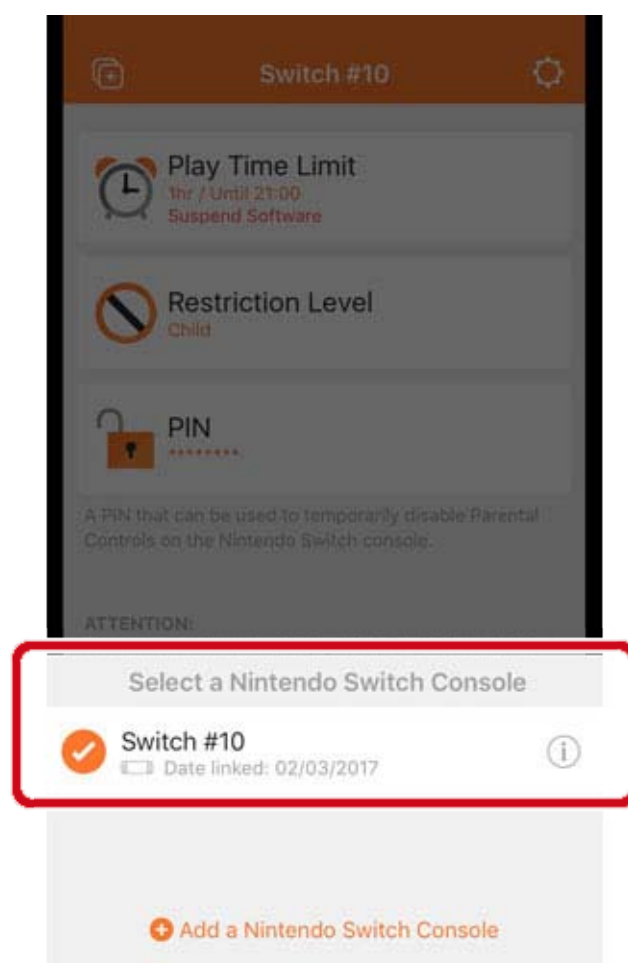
Switch #10

Play Time Limit
1hr / Until 21:00
Suspend Software

Restriction Level
Child

PIN
********

A PIN that can be used to temporarily disable Parental Controls on the Nintendo Switch console.

ATTENTION:

Select a Nintendo Switch Console

Switch #10
Date linked: 02/03/2017

Add a Nintendo Switch Console